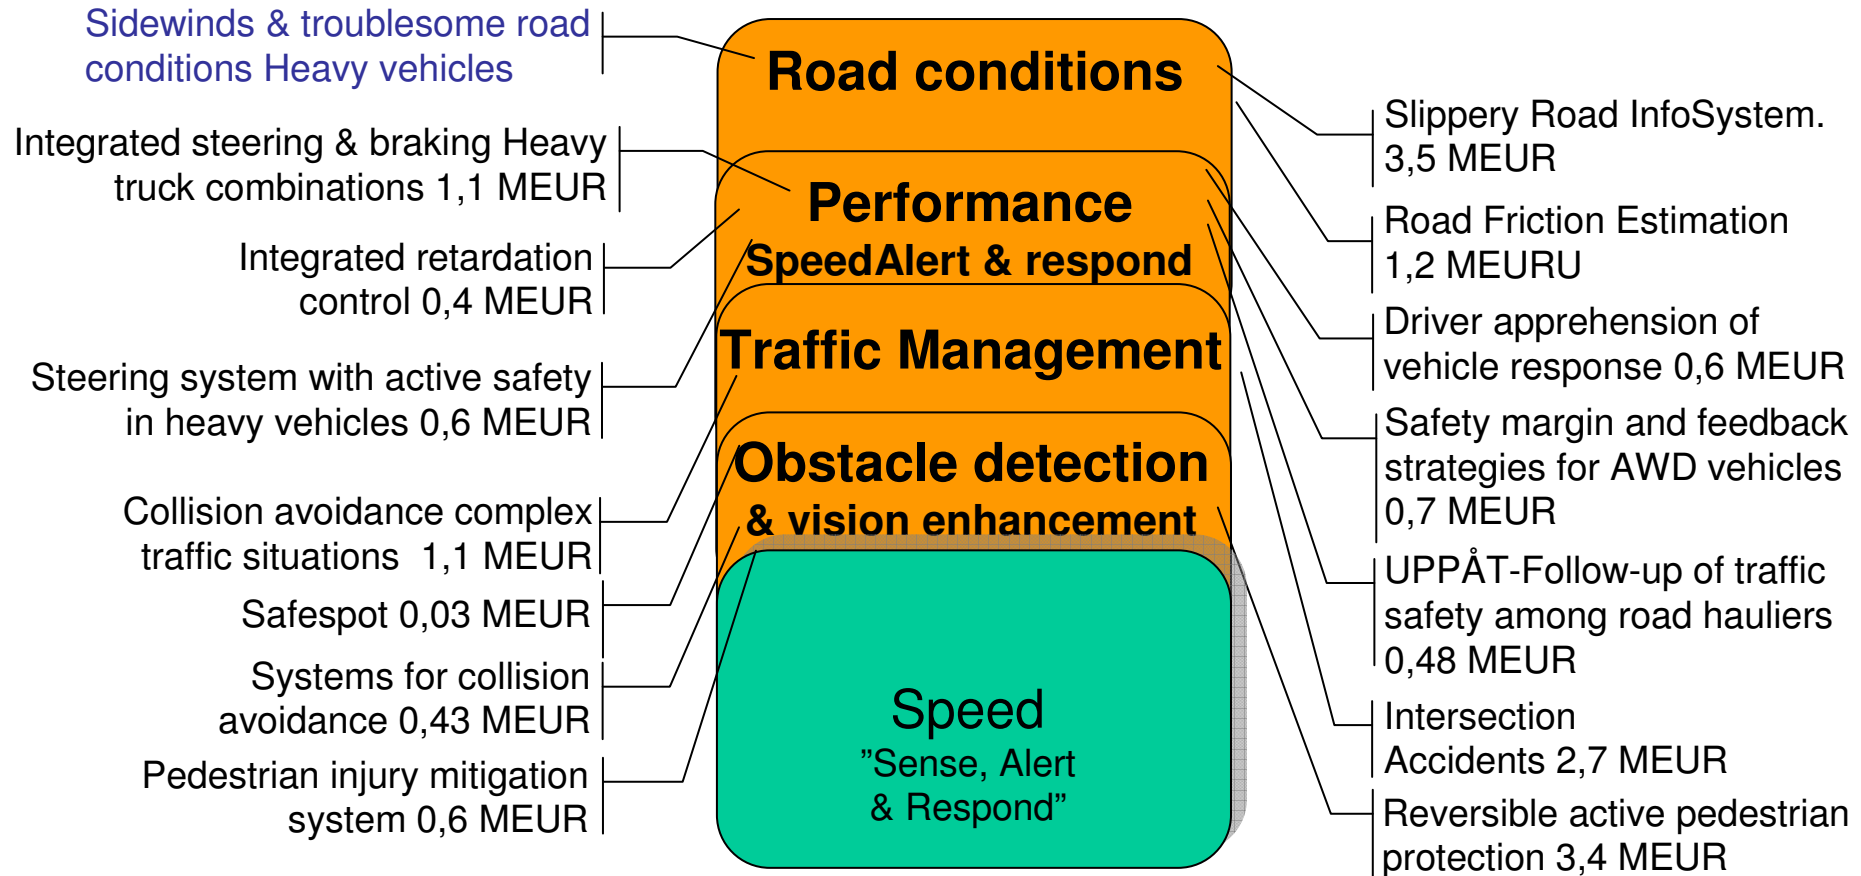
Sidewinds & troublesome road conditions Heavy vehicles

Integrated steering & braking Heavy truck combinations 1,1 MEUR

Integrated retardation control 0,4 MEUR

Steering system with active safety in heavy vehicles 0,6 MEUR

Collision avoidance complex traffic situations 1,1 MEUR

Safespot 0,03 MEUR

Systems for collision avoidance 0,43 MEUR

Pedestrian injury mitigation system 0,6 MEUR

Road conditions

Performance

SpeedAlert & respond

Traffic Management

Obstacle detection

& vision enhancement

Speed

”Sense, Alert & Respond”

Slippery Road InfoSystem. 3,5 MEUR

Road Friction Estimation 1,2 MEURU

Driver apprehension of vehicle response 0,6 MEUR

Safety margin and feedback strategies for AWD vehicles 0,7 MEUR

UPPÅT-Follow-up of traffic safety among road hauliers 0,48 MEUR

Intersection Accidents 2,7 MEUR

Reversible active pedestrian protection 3,4 MEUR